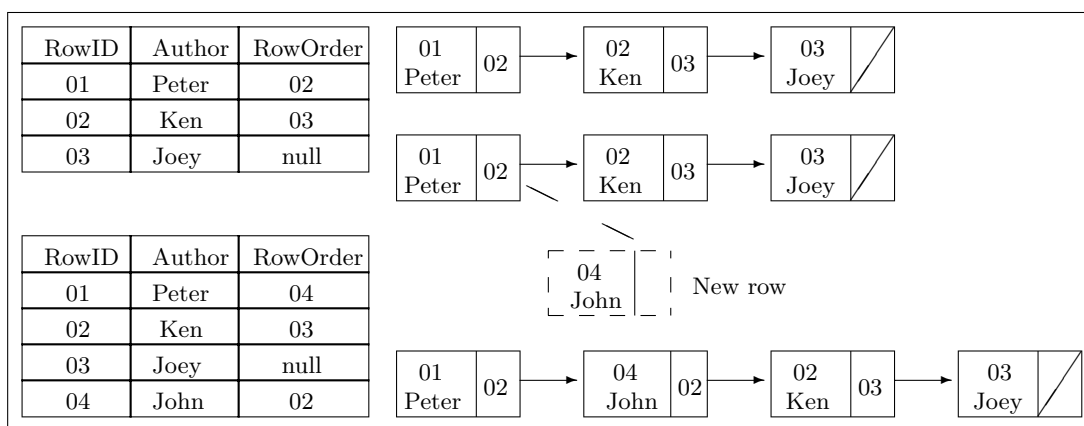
| RowID | Author | RowOrder |
|---|---|---|
| 01 | Peter | 02 |
| 02 | Ken | 03 |
| 03 | Joey | null |

| RowID | Author | RowOrder |
|---|---|---|
| 01 | Peter | 04 |
| 02 | Ken | 03 |
| 03 | Joey | null |
| 04 | John | 02 |

01 Peter 02 → 02 Ken 03 → 03 Joey

01 Peter 02 → 02 Ken 03 → 03 Joey

04 John New row

01 Peter 02 → 04 John 02 → 02 Ken 03 → 03 Joey